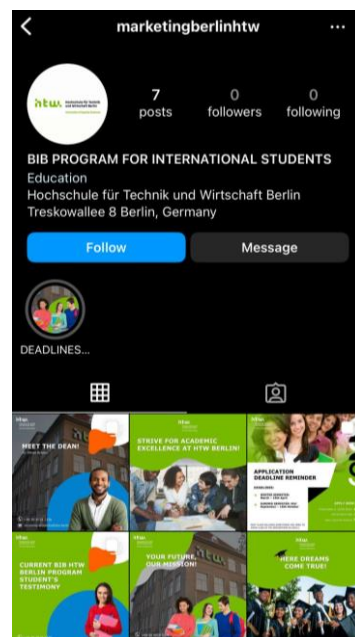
marketingberlinhtw

htw. Hochschule für Technik und Wirtschaft Berlin

7 posts
0 followers
0 following

BIB PROGRAM FOR INTERNATIONAL STUDENTS
Education
Hochschule für Technik und Wirtschaft Berlin
Treskowallee 8 Berlin, Germany

Follow
Message

DEADLINES...

MEET THE DEAN!

STRIVE FOR ACADEMIC EXCELLENCE AT HTW BERLIN!

APPLICATION DEADLINE REMINDER

CURRENT BIB HTW BERLIN PROGRAM STUDENT'S TESTIMONY

YOUR FUTURE, OUR MISSION!

WHERE DREAMS COME TRUE!